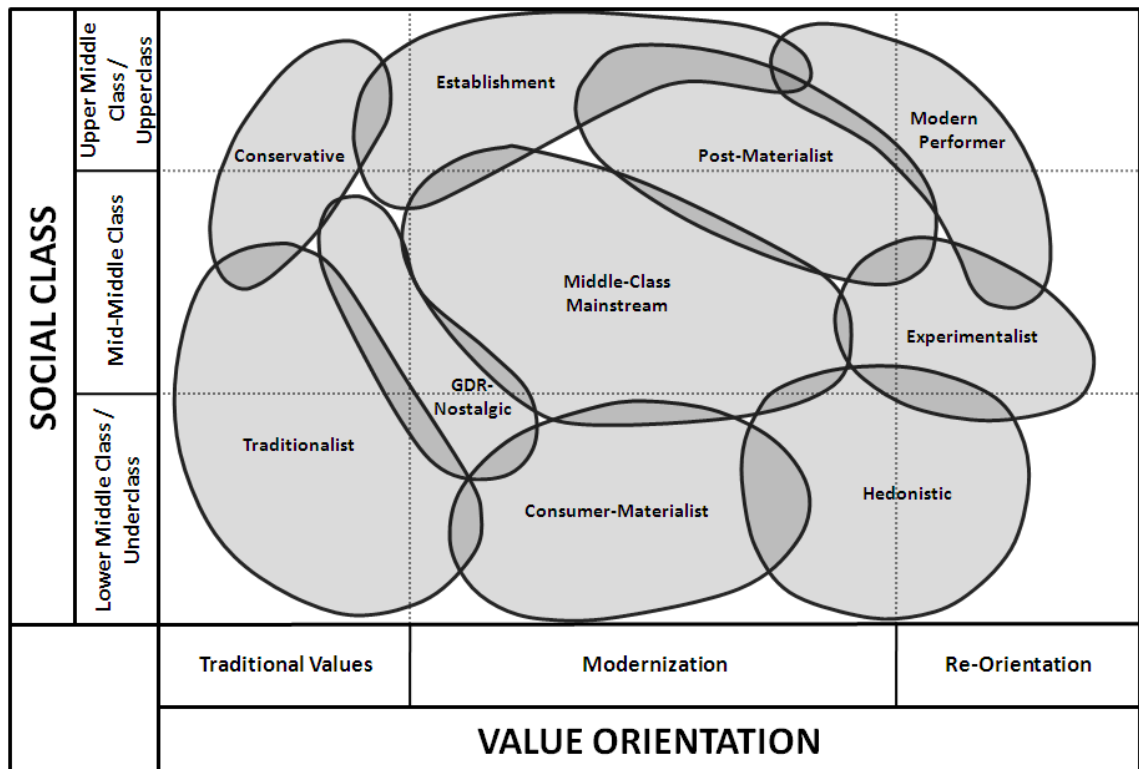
SOCIAL CLASS

Upper Middle Class / Upperclass

Mid-Middle Class

Lower Middle Class / Underclass

Establishment

Conservative

Post-Materialist

Modern Performer

Middle-Class Mainstream

Experimentalist

GDR-Nostalgic

Traditionalist

Consumer-Materialist

Hedonistic

Traditional Values

Modernization

Re-Orientation

VALUE ORIENTATION